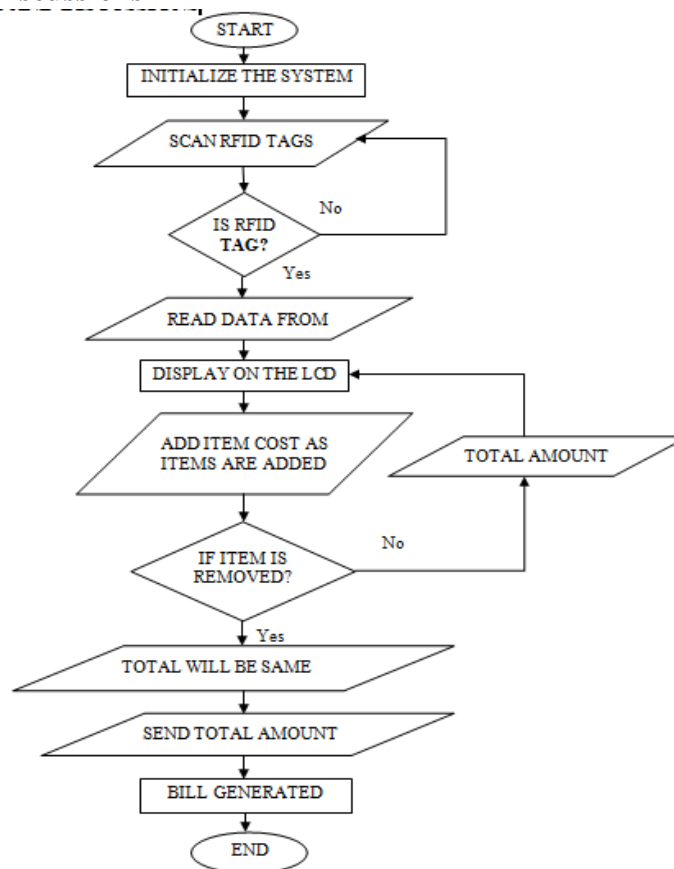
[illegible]

START

INITIALIZE THE SYSTEM

SCAN RFID TAGS

IS RFID TAG?

No

Yes

READ DATA FROM

DISPLAY ON THE LCD

ADD ITEM COST AS ITEMS ARE ADDED

TOTAL AMOUNT

IF ITEM IS REMOVED?

No

Yes

TOTAL WILL BE SAME

SEND TOTAL AMOUNT

BILL GENERATED

END